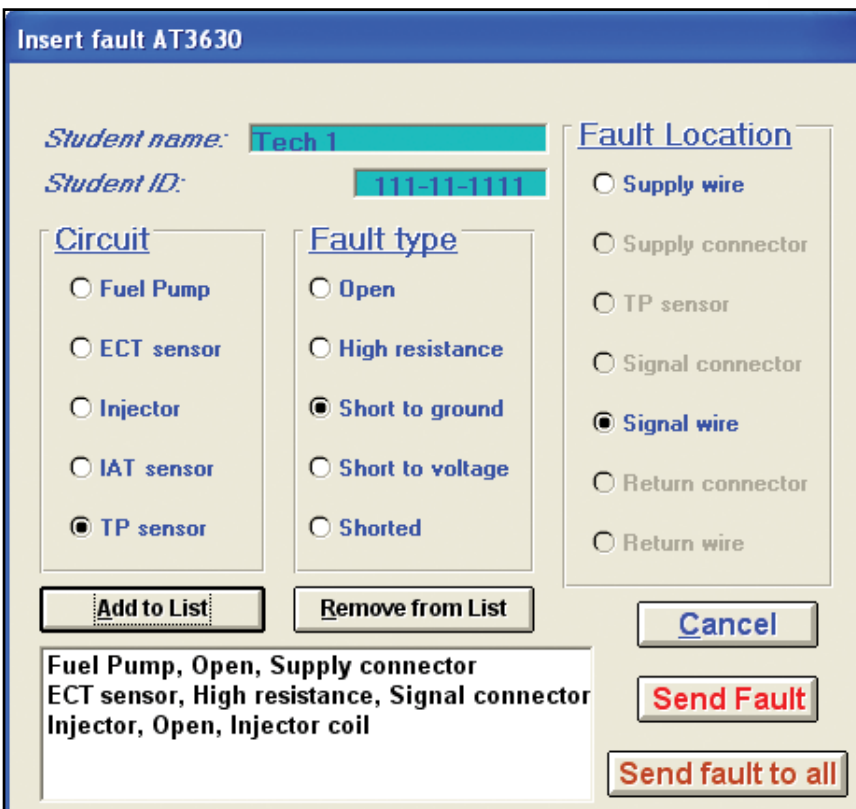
Insert fault AT3630

Student name: Tech 1

Student ID: 111-11-1111

Fault Location

Supply wire

Supply connector

TP sensor

Signal connector

Signal wire

Return connector

Return wire

Circuit

Fuel Pump

ECT sensor

Injector

IAT sensor

TP sensor

Fault type

Open

High resistance

Short to ground

Short to voltage

Shorted

Add to List

Remove from List

Cancel

Fuel Pump, Open, Supply connector
ECT sensor, High resistance, Signal connector
Injector, Open, Injector coil

Send Fault

Send fault to all